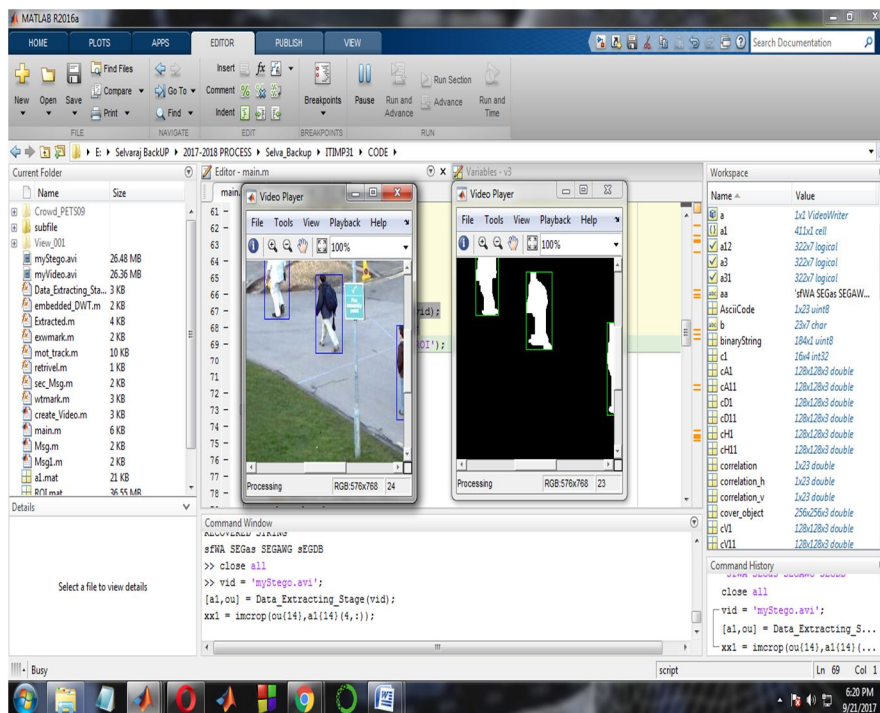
MATLAB R2016a

HOME PLOTS APPS EDITOR PUBLISH VIEW

Search Documentation

New Open Save Find Files Compare Print Go To Find Insert Comment Indent Breakpoints Pause Run and Advance Run Section Advance Run and Time

FILE NAVIGATE EDIT BREAKPOINTS RUN

E: ▸ Selvaraj BackUP ▸ 2017-2018 PROCESS ▸ Selva_Backup ▸ ITIMP31 ▸ CODE ▸

Current Folder

| Name | Size |
|---|---|
| Crowd_PETS09 | |
| subfile | |
| View_001 | |
| myStego.avi | 26.48 MB |
| myVideo.avi | 26.36 MB |
| Data_Extracting_Sta... | 3 KB |
| embedded_DWT.m | 2 KB |
| Extracted.m | 4 KB |
| exwmark.m | 2 KB |
| mot_track.m | 10 KB |
| retrivel.m | 1 KB |
| sec_Msg.m | 2 KB |
| wtmark.m | 3 KB |
| create_Video.m | 3 KB |
| main.m | 6 KB |
| Msg.m | 2 KB |
| Msg1.m | 2 KB |
| a1.mat | 21 KB |
| ROI.mat | 36.55 MB |

Details

Select a file to view details

Editor - main.m

main.

61 – 62 – 63 64 – 65 66 – 67 – 68 – 69 – 70 71 72 – 73 – 74 – 75 – 76 – 77 – 78 –

id);

OI');

Video Player

File Tools View Playback Help

100%

Processing RGB:576x768 24

Variables - v3

Video Player

File Tools View Playback Help

100%

Processing RGB:576x768 23

Command Window

RECOVERED STRING

sfWA SEGas SEGAWG sEGDB

>> close all

>> vid = 'myStego.avi';

[a1,ou] = Data_Extracting_Stage(vid);

xx1 = imcrop(ou{14},a1(14)(4,:));

Workspace

| Name ▲ | Value |
|---|---|
| a | 1x1 VideoWriter |
| a1 | 411x1 cell |
| a12 | 322x7 logical |
| a3 | 322x7 logical |
| a31 | 322x7 logical |
| aa | 'sfWA SEGas SEGAW... |
| AsciiCode | 1x23 uint8 |
| b | 23x7 char |
| binaryString | 184x1 uint8 |
| c1 | 16x4 int32 |
| cA1 | 128x128x3 double |
| cA11 | 128x128x3 double |
| cD1 | 128x128x3 double |
| cD11 | 128x128x3 double |
| cH1 | 128x128x3 double |
| cH11 | 128x128x3 double |
| correlation | 1x23 double |
| correlation_h | 1x23 double |
| correlation_v | 1x23 double |
| cover_object | 256x256x3 double |
| cV1 | 128x128x3 double |
| cV11 | 128x128x3 double |

Command History

SFWA SEGas SEGAWG SEGDB

close all

vid = 'myStego.avi';

[a1,ou] = Data_Extracting_S...

xx1 = imcrop(ou{14},a1(14)(...

Busy

script Ln 69 Col 1

6:20 PM
9/21/2017